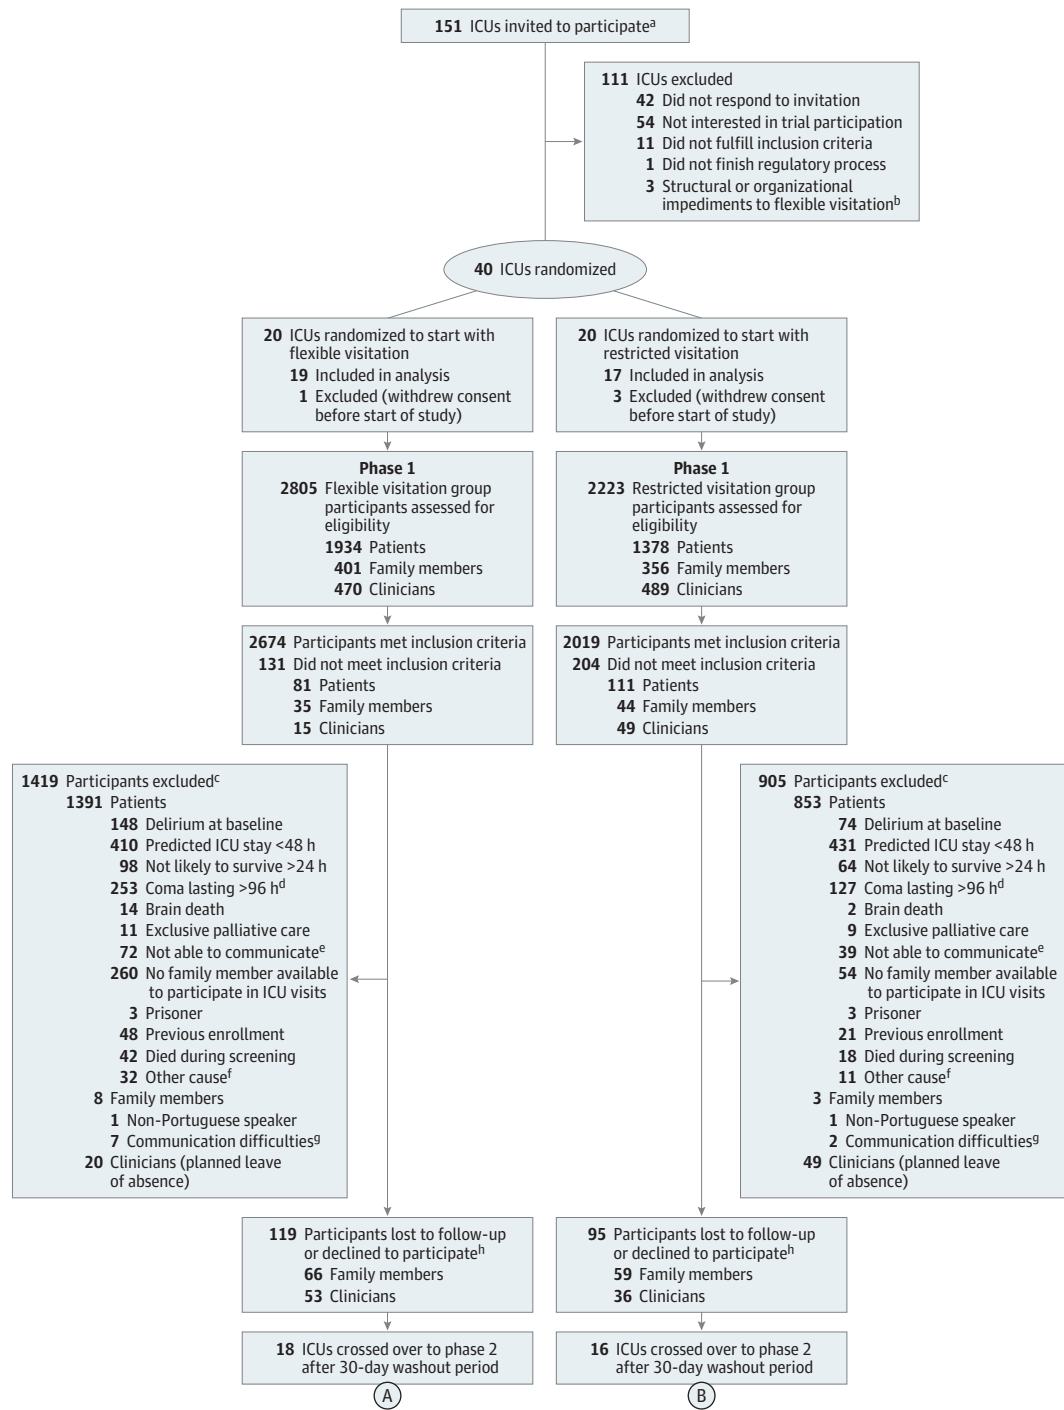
151 ICUs invited to participate$^{a}$

111 ICUs excluded
42 Did not respond to invitation
54 Not interested in trial participation
11 Did not fulfill inclusion criteria
1 Did not finish regulatory process
3 Structural or organizational impediments to flexible visitation$^{b}$

40 ICUs randomized

20 ICUs randomized to start with flexible visitation
19 Included in analysis
1 Excluded (withdrew consent before start of study)

20 ICUs randomized to start with restricted visitation
17 Included in analysis
3 Excluded (withdrew consent before start of study)

Phase 1
2805 Flexible visitation group participants assessed for eligibility
1934 Patients
401 Family members
470 Clinicians

Phase 1
2223 Restricted visitation group participants assessed for eligibility
1378 Patients
356 Family members
489 Clinicians

2674 Participants met inclusion criteria
131 Did not meet inclusion criteria
81 Patients
35 Family members
15 Clinicians

2019 Participants met inclusion criteria
204 Did not meet inclusion criteria
111 Patients
44 Family members
49 Clinicians

1419 Participants excluded$^{c}$
1391 Patients
148 Delirium at baseline
410 Predicted ICU stay <48 h
98 Not likely to survive >24 h
253 Coma lasting >96 h$^{d}$
14 Brain death
11 Exclusive palliative care
72 Not able to communicate$^{e}$
260 No family member available to participate in ICU visits
3 Prisoner
48 Previous enrollment
42 Died during screening
32 Other cause$^{f}$
8 Family members
1 Non-Portuguese speaker
7 Communication difficulties$^{g}$
20 Clinicians (planned leave of absence)

905 Participants excluded$^{c}$
853 Patients
74 Delirium at baseline
431 Predicted ICU stay <48 h
64 Not likely to survive >24 h
127 Coma lasting >96 h$^{d}$
2 Brain death
9 Exclusive palliative care
39 Not able to communicate$^{e}$
54 No family member available to participate in ICU visits
3 Prisoner
21 Previous enrollment
18 Died during screening
11 Other cause$^{f}$
3 Family members
1 Non-Portuguese speaker
2 Communication difficulties$^{g}$
49 Clinicians (planned leave of absence)

119 Participants lost to follow-up or declined to participate$^{h}$
66 Family members
53 Clinicians

95 Participants lost to follow-up or declined to participate$^{h}$
59 Family members
36 Clinicians

18 ICUs crossed over to phase 2 after 30-day washout period
A

16 ICUs crossed over to phase 2 after 30-day washout period
B